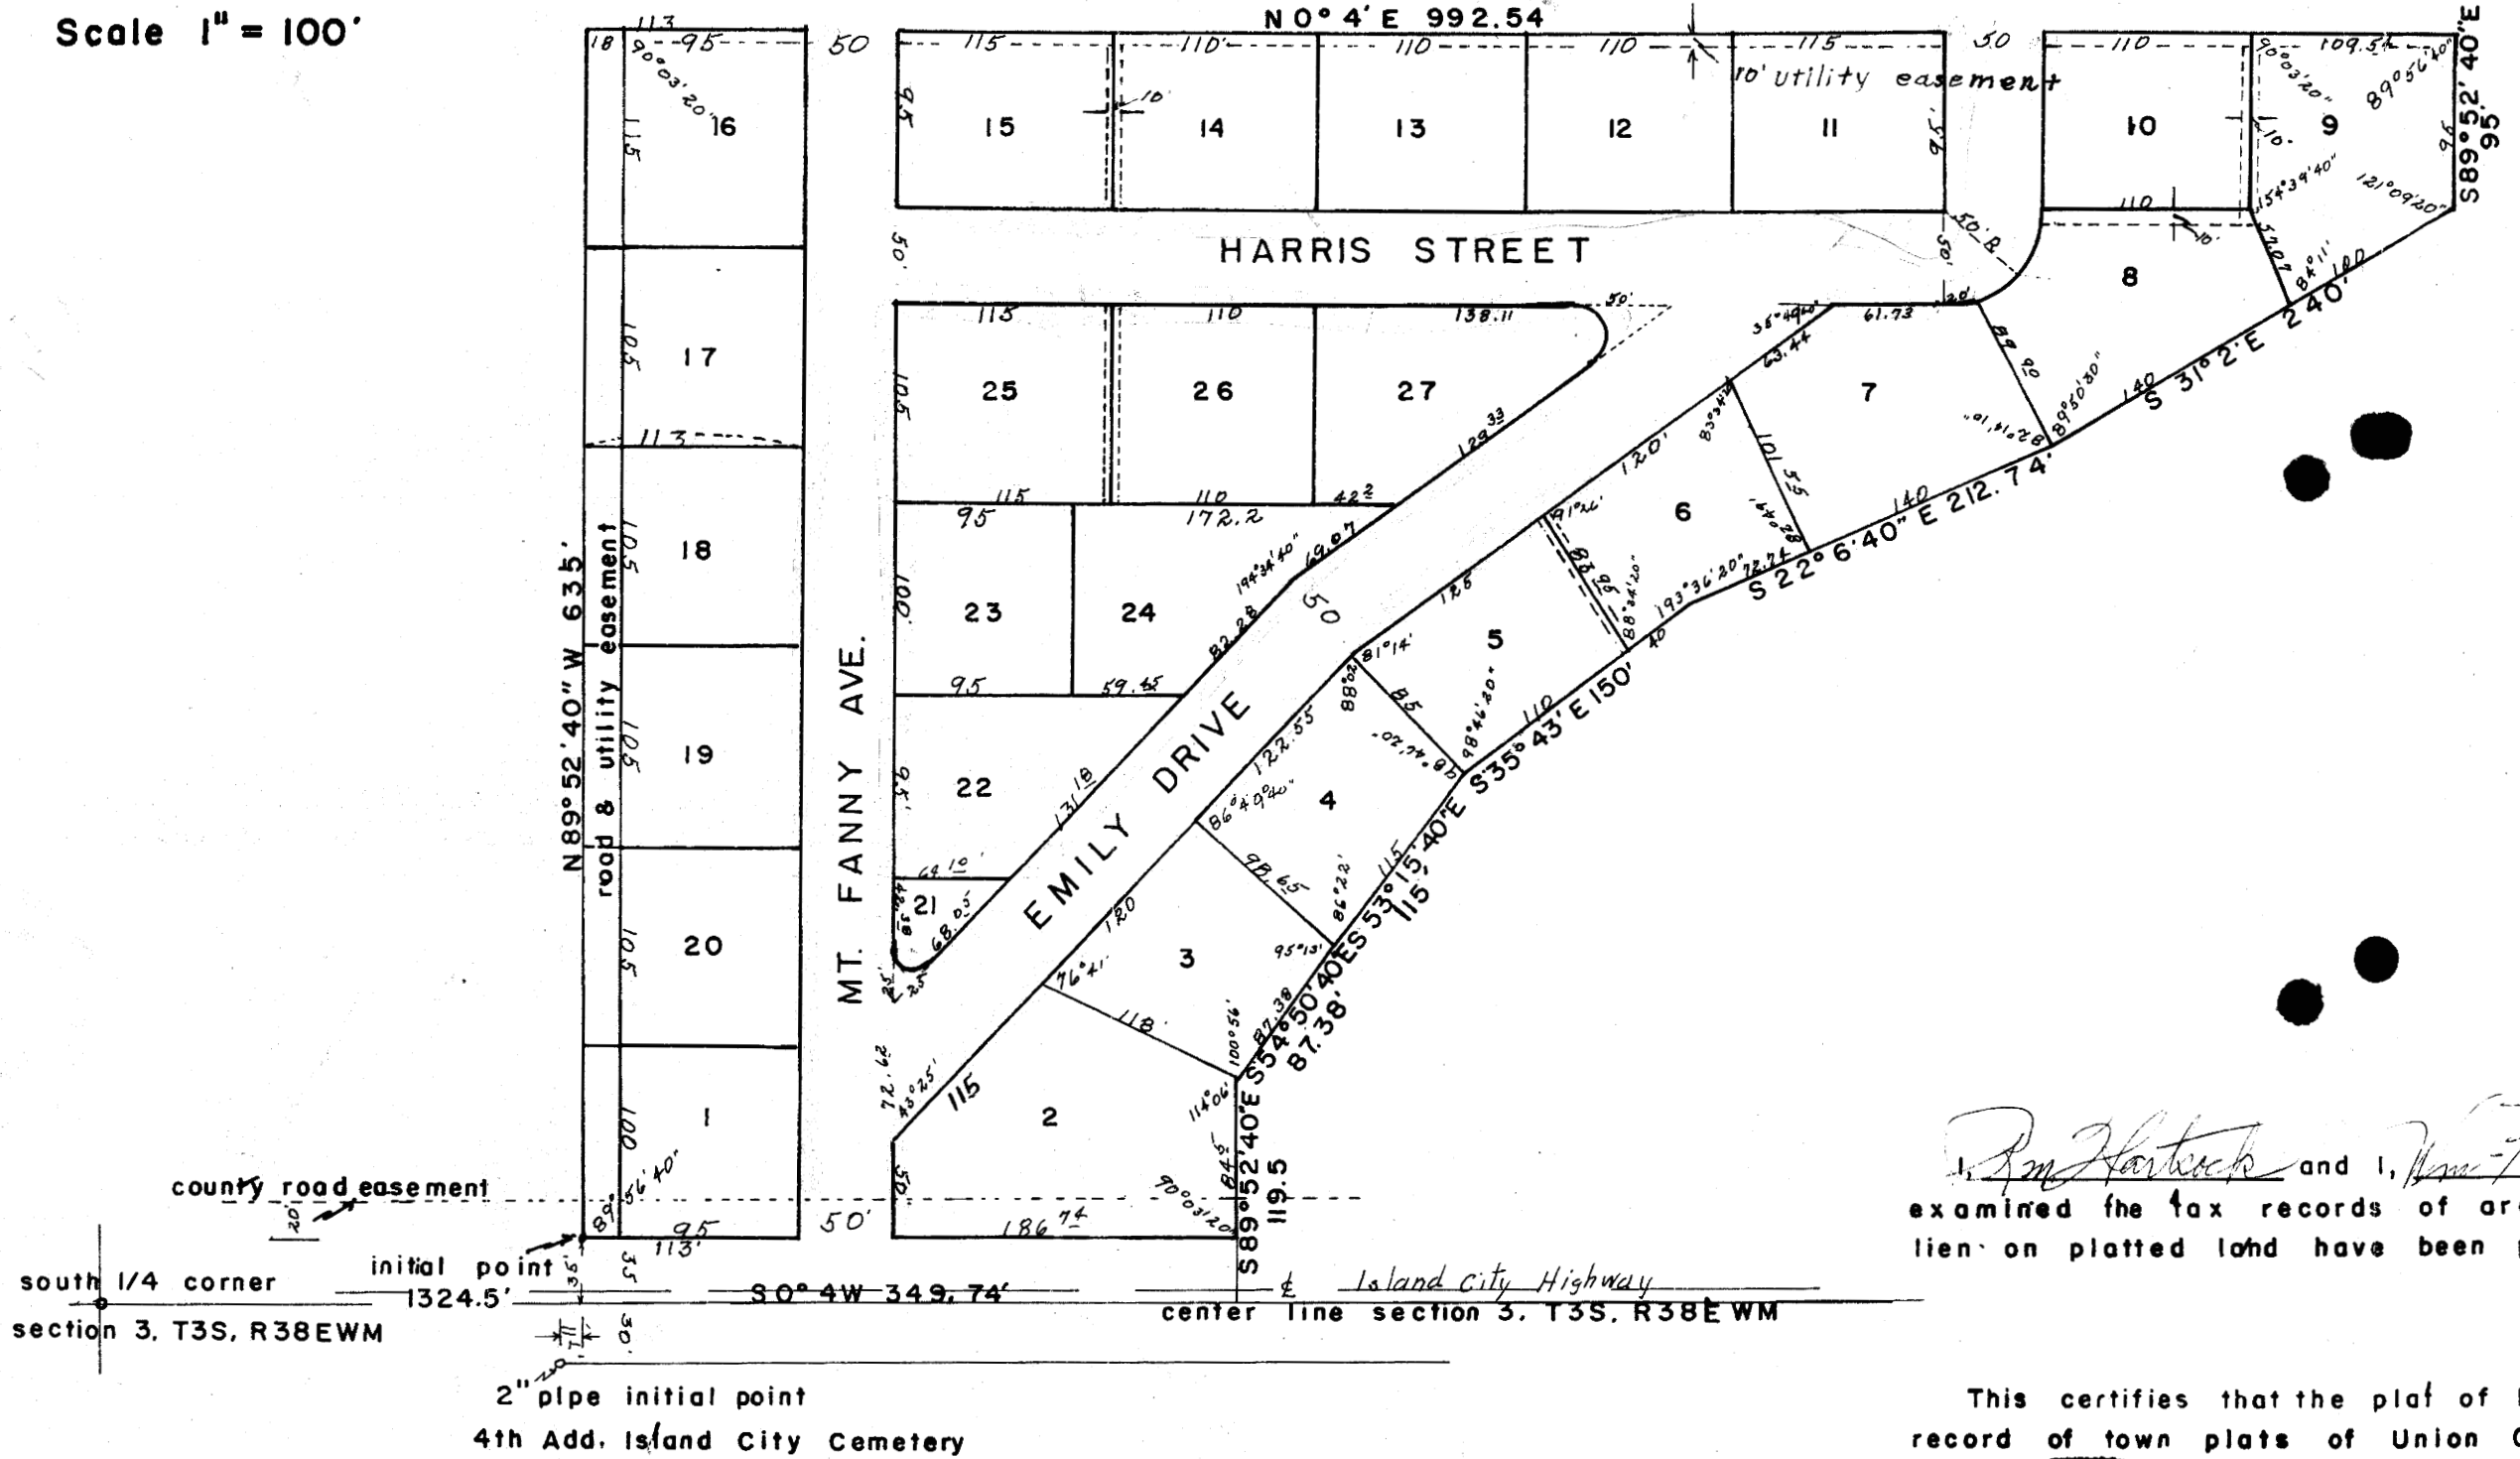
Scale 1" = 100'

N 0° 4' E 992.54

113
18 95 50 115 110 110 110 115 50 110 109.54
90°03'20"
16 15 14 13 12 11 10 9
10' utility easement
10
95 95
89°56'40"
S89°52'40"E 95'
96
121°09'20"
154°39'40"
115 110
10

HARRIS STREET
50
50.8
50
10

17
113 110 138.11 50'
25 26 27
105 105
8
35°49'40" 61.73 20
63.44
7
129.33
82°09'10"
89°50'30"
S 31° 2' E 240'
140 100
84°11'
113
115 110 42.2
95 172.2
18
105
120'
101.55
6
194°34'40" 69.07
23 24
100
50
91°26'
140
S 22° 6' 40" E 212.74'
193°36'20" 72.74
128
5
95 59.45 82.28
81°14'
85
88°24'20"
40
N 89° 52' 40" W 635'
road & utility easement
MT. FANNY AVE.
EMILY DRIVE
19
105
122.55
98°46'20"
110
S35° 43' E 150'
22
131.18
86°49'40"
4
98.65
86°22'
115
S 53° 15' 40" E 115'
21
64.10
68.05
20
105
120
3
95°13'
S 54° 50' 40" E 87.38'
87.38
76°41'
118
100°56'
115
43°25'
72.62
1
100
2
114°06'
S89°52'40"E 119.5
84.5
90°03'20"
89°56'40"
county road easement
20'
95 50' 186.74
113'
initial point
35
35
south 1/4 corner
1324.5'
S 0° 4' W 349.74'
℄ Island City Highway
center line section 3. T3S. R38E WM
section 3. T3S. R38EWM
30'
20
2" pipe initial point
4th Add. Island City Cemetery

I, R. M. Hartcock and I, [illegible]
examined the tax records of ar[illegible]
lien on platted land have been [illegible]

This certifies that the plat of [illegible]
record of town plats of Union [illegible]